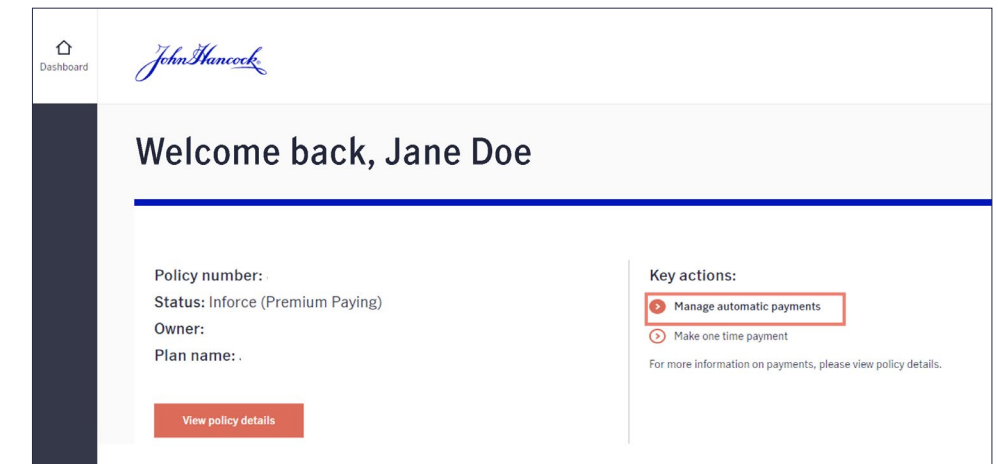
Dashboard

John Hancock

Welcome back, Jane Doe

Policy number:
Status: Inforce (Premium Paying)
Owner:
Plan name:

View policy details

Key actions:

Manage automatic payments

Make one time payment

For more information on payments, please view policy details.